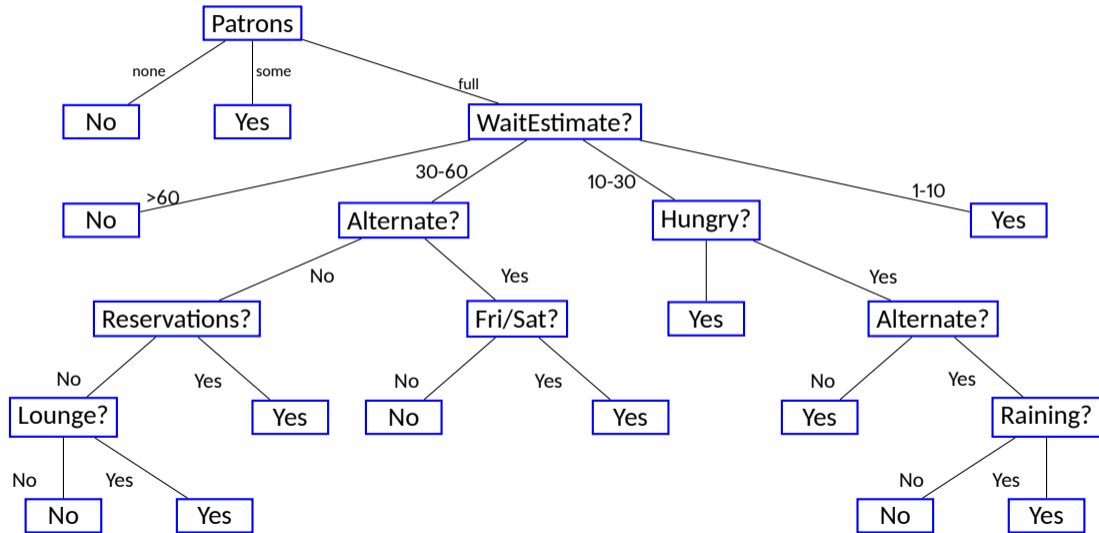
Patrons

none
some
full

No
Yes
WaitEstimate?

>60
30-60
10-30
1-10

No
Alternate?
Hungry?
Yes

No
Yes
Yes

Reservations?
Fri/Sat?
Yes
Alternate?

No
Yes
No
Yes
No
Yes

Lounge?
Yes
No
Yes
Yes
Raining?

No
Yes
No
Yes

No
Yes
No
Yes